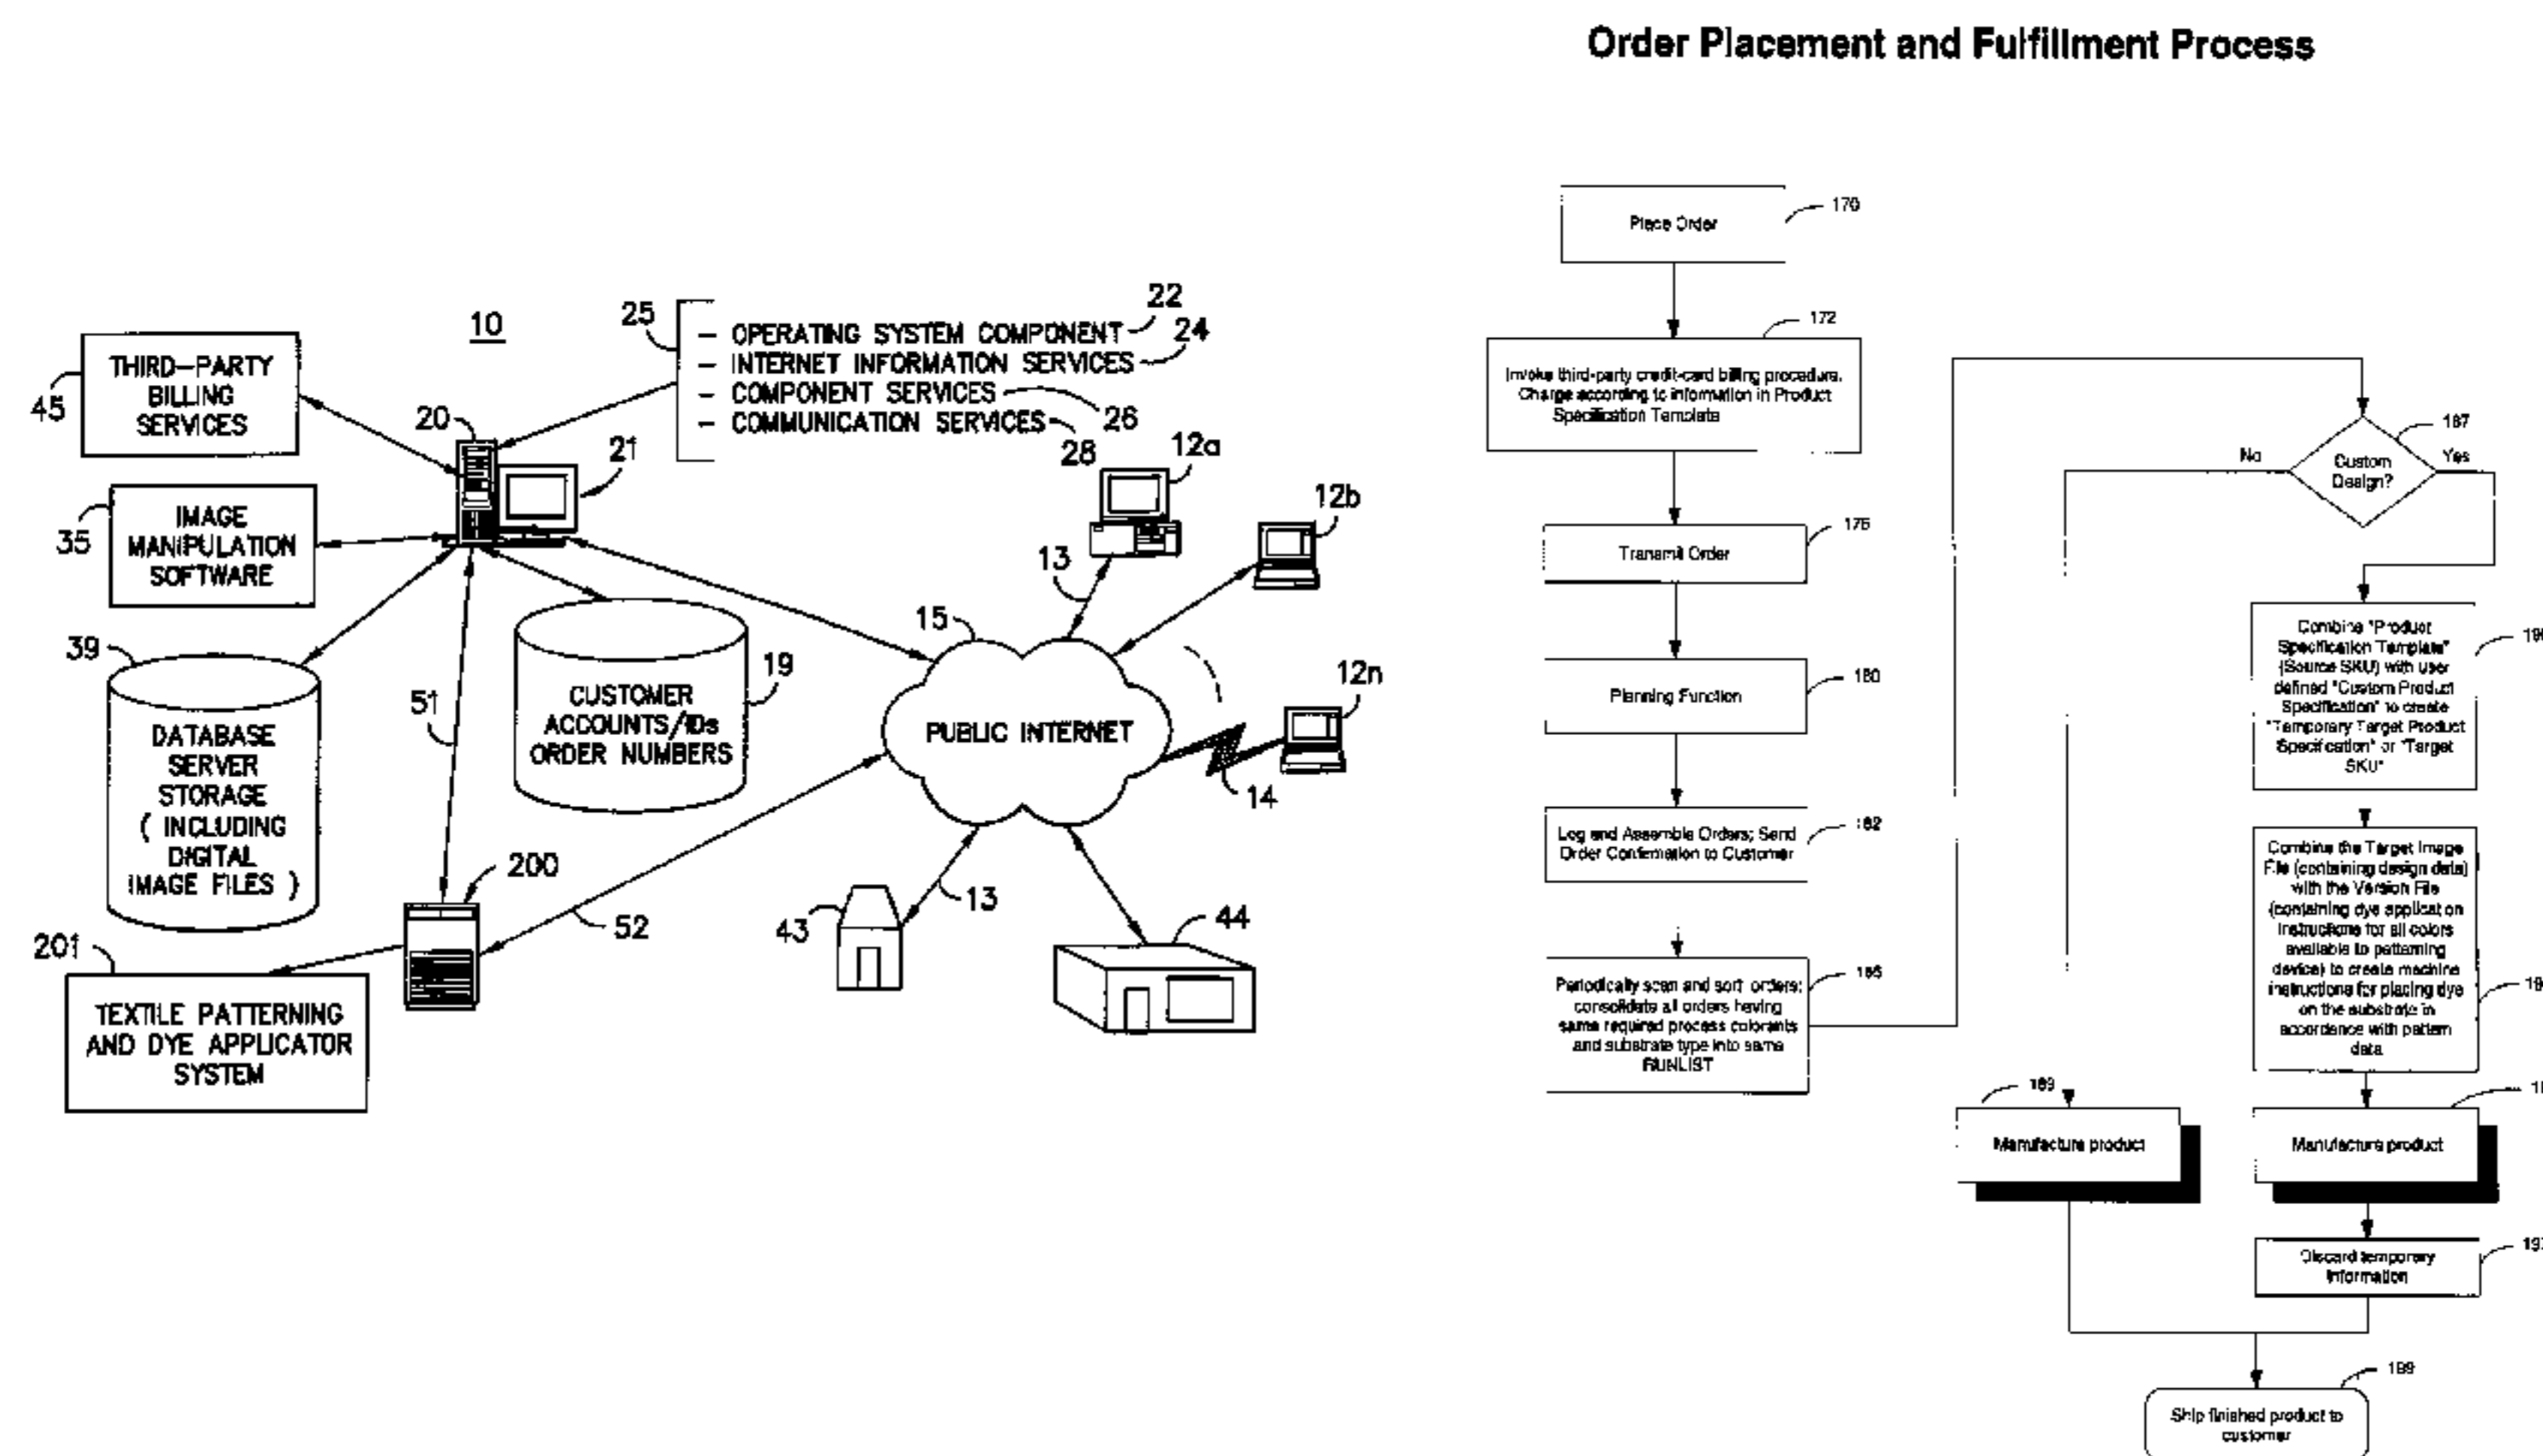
10

25

- OPERATING SYSTEM COMPONENT 22
- INTERNET INFORMATION SERVICES 24
- COMPONENT SERVICES 26
- COMMUNICATION SERVICES 28

45 THIRD-PARTY BILLING SERVICES

20

21

35 IMAGE MANIPULATION SOFTWARE

39 DATABASE SERVER STORAGE ( INCLUDING DIGITAL IMAGE FILES )

51

CUSTOMER ACCOUNTS/IDs ORDER NUMBERS 19

15

PUBLIC INTERNET

12a

12b

12n

13

14

200

52

201

TEXTILE PATTERNING AND DYE APPLICATOR SYSTEM

43

13

44

Order Placement and Fulfillment Process

Place Order 170

172 Invoke third-party credit-card billing procedure. Charge according to information in Product Specification Template

Transmit Order 176

Planning Function 180

Log and Assemble Orders; Send Order Confirmation to Customer 182

Periodically scan and sort orders: consolidate all orders having same required process colorants and substrate type into same RUNLIST 186

187

No

Custom Design?

Yes

Combine "Product Specification Template" (Source SKU) with user defined "Custom Product Specification" to create "Temporary Target Product Specification" or "Target SKU" 19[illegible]

Combine the Target Image File (containing design data) with the Version File (containing dye application instructions for all colors available to patterning device) to create machine instructions for placing dye on the substrate in accordance with pattern data 19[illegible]

189

Manufacture product

Manufacture product 1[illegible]

Discard temporary information 19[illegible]

199

Ship finished product to customer